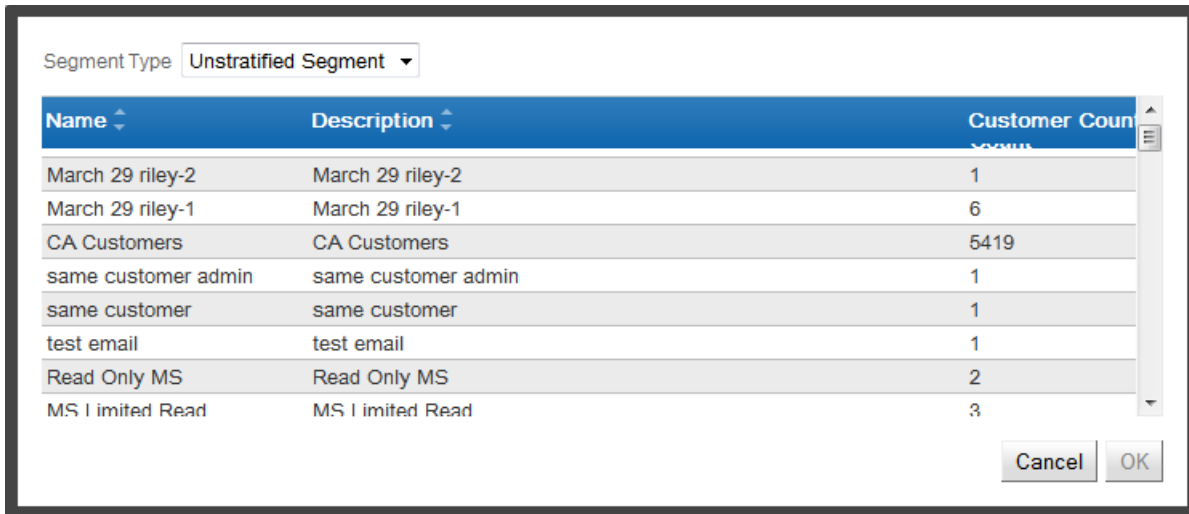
Segment Type Unstratified Segment

| Name | Description | Customer Coun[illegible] |
|---|---|---|
| March 29 riley-2 | March 29 riley-2 | 1 |
| March 29 riley-1 | March 29 riley-1 | 6 |
| CA Customers | CA Customers | 5419 |
| same customer admin | same customer admin | 1 |
| same customer | same customer | 1 |
| test email | test email | 1 |
| Read Only MS | Read Only MS | 2 |
| MS Limited Read | MS Limited Read | 3 |

Cancel OK